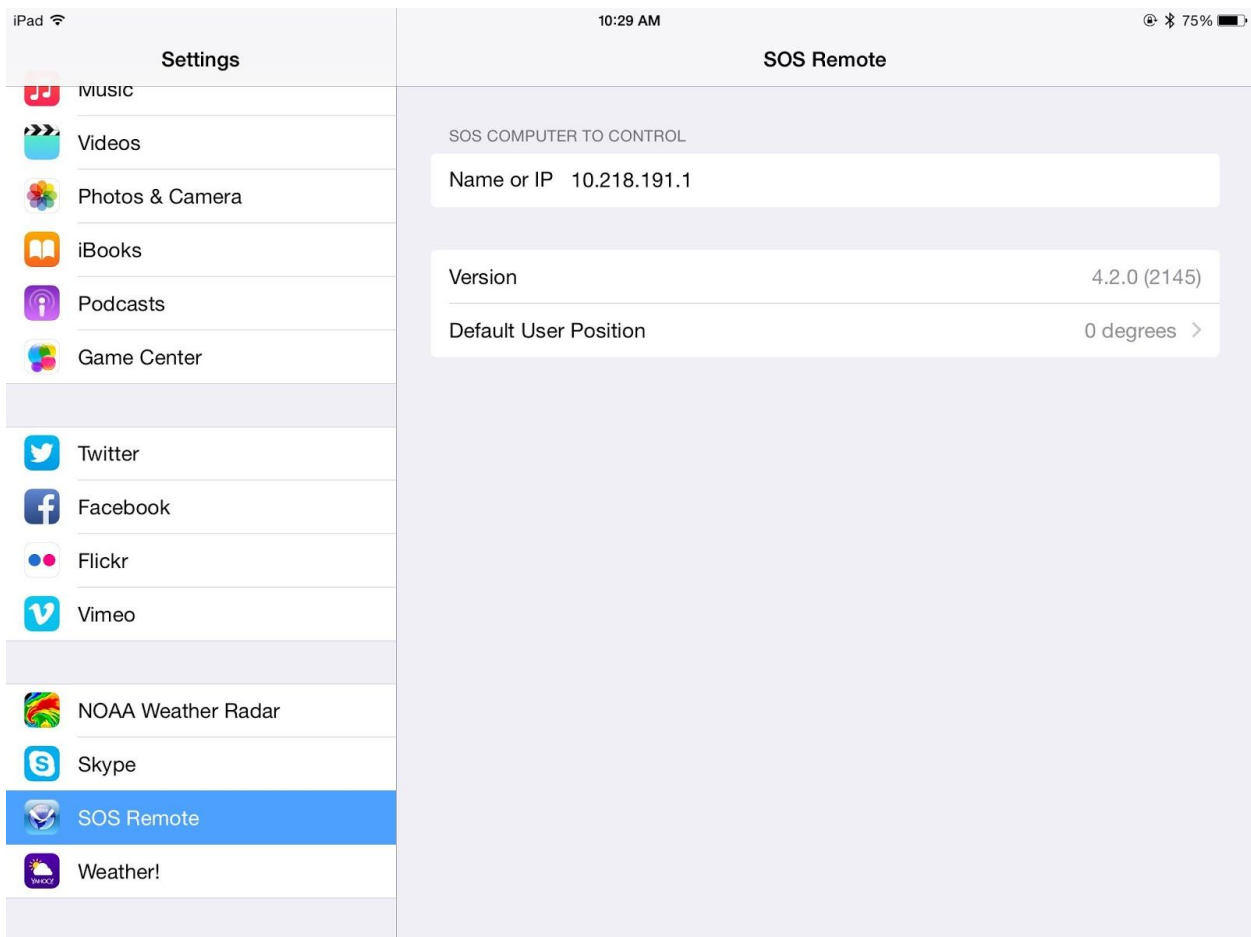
iPad 10:29 AM 75%

Settings

Music

Videos

Photos & Camera

iBooks

Podcasts

Game Center

Twitter

Facebook

Flickr

Vimeo

NOAA Weather Radar

Skype

SOS Remote

Weather!

SOS Remote

SOS COMPUTER TO CONTROL

Name or IP 10.218.191.1

Version 4.2.0 (2145)

Default User Position 0 degrees >